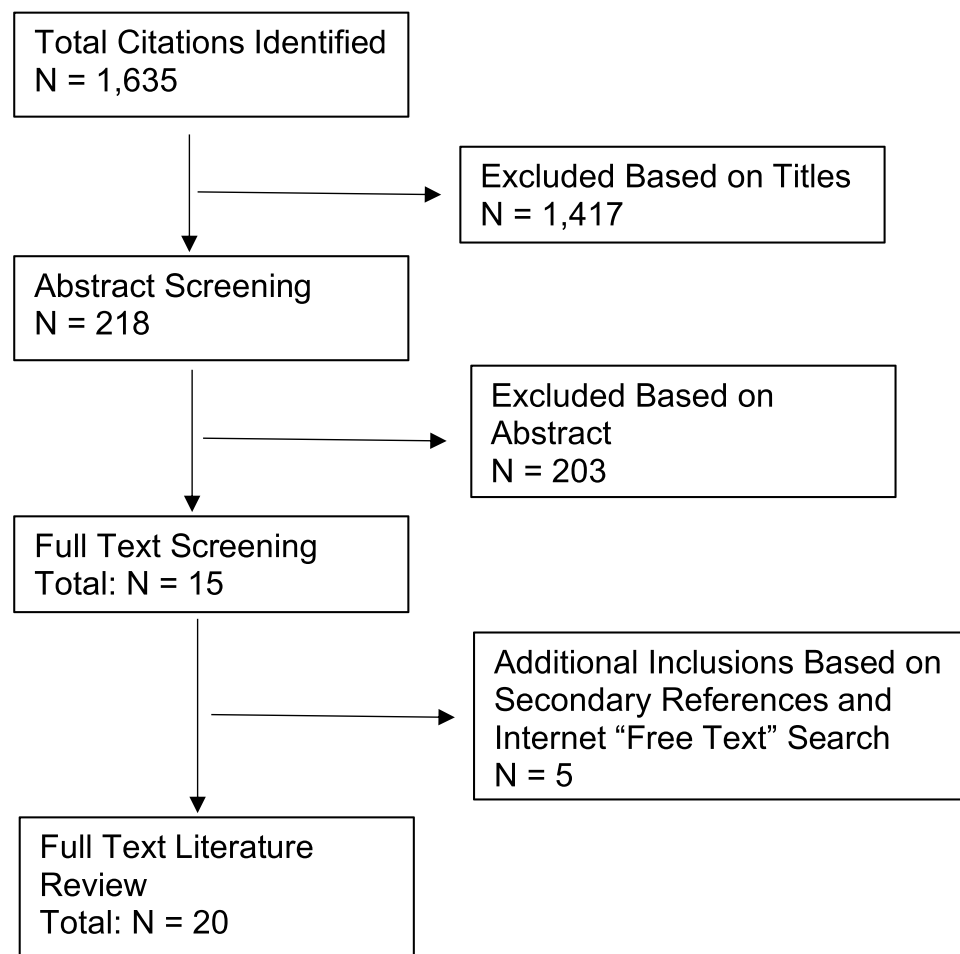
Total Citations Identified
N = 1,635

Excluded Based on Titles
N = 1,417

Abstract Screening
N = 218

Excluded Based on Abstract
N = 203

Full Text Screening
Total: N = 15

Additional Inclusions Based on Secondary References and Internet “Free Text” Search
N = 5

Full Text Literature Review
Total: N = 20